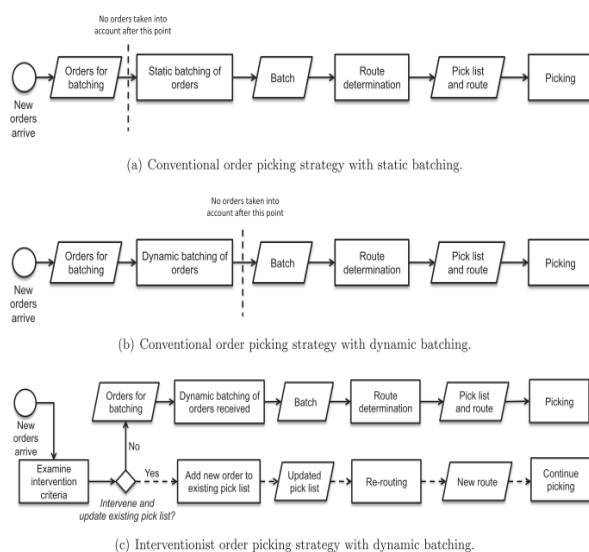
No orders taken into account after this point

New orders arrive

Orders for batching

Static batching of orders

Batch

Route determination

Pick list and route

Picking

(a) Conventional order picking strategy with static batching.

No orders taken into account after this point

New orders arrive

Orders for batching

Dynamic batching of orders

Batch

Route determination

Pick list and route

Picking

(b) Conventional order picking strategy with dynamic batching.

New orders arrive

Orders for batching

Dynamic batching of orders received

Batch

Route determination

Pick list and route

Picking

No

Examine intervention criteria

Yes

Add new order to existing pick list

Updated pick list

Re-routing

New route

Continue picking

Intervene and update existing pick list?

(c) Interventionist order picking strategy with dynamic batching.